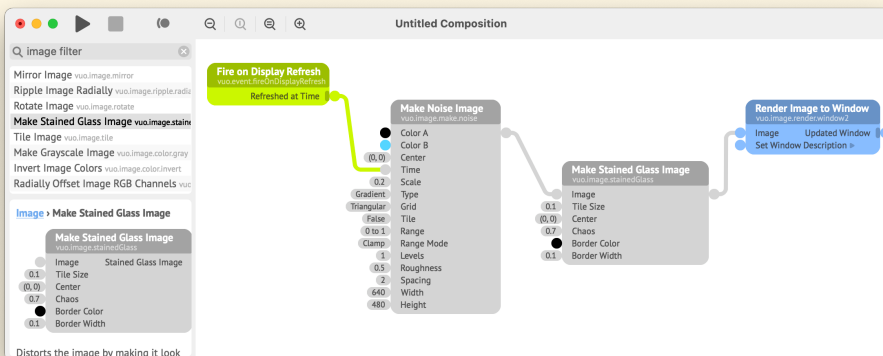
Untitled Composition

image filter

Mirror Image vuo.image.mirror
Ripple Image Radially vuo.image.ripple.radia
Rotate Image vuo.image.rotate
Make Stained Glass Image vuo.image.staine
Tile Image vuo.image.tile
Make Grayscale Image vuo.image.color.gray
Invert Image Colors vuo.image.color.invert
Radially Offset Image RGB Channels vuo

Image › Make Stained Glass Image

Make Stained Glass Image
vuo.image.stainedGlass
Image
Stained Glass Image
0.1 Tile Size
(0, 0) Center
0.7 Chaos
Border Color
0.1 Border Width

Distorts the image by making it look

Fire on Display Refresh
vuo.event.fireOnDisplayRefresh
Refreshed at Time

Make Noise Image
vuo.image.make.noise
Color A
Color B
(0, 0) Center
Time
0.2 Scale
Gradient Type
Triangular Grid
False Tile
0 to 1 Range
Clamp Range Mode
1 Levels
0.5 Roughness
2 Spacing
640 Width
480 Height

Make Stained Glass Image
vuo.image.stainedGlass
Image
0.1 Tile Size
(0, 0) Center
0.7 Chaos
Border Color
0.1 Border Width

Render Image to Window
vuo.image.render.window2
Image
Updated Window
Set Window Description ▸